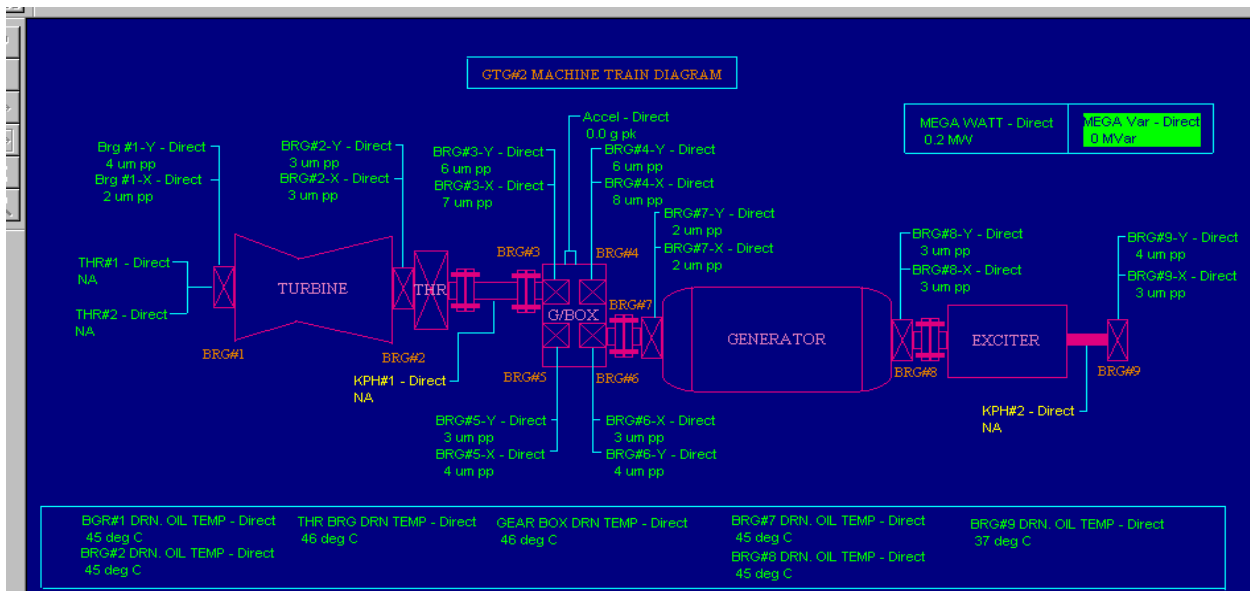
GTG#2 MACHINE TRAIN DIAGRAM

MEGA WATT - Direct
0.2 MW

MEGA Var - Direct
0 MVar

Brg #1-Y - Direct
4 um pp
Brg #1-X - Direct
2 um pp

BRG#2-Y - Direct
3 um pp
BRG#2-X - Direct
3 um pp

BRG#3-Y - Direct
6 um pp
BRG#3-X - Direct
7 um pp

Accel - Direct
0.0 g pk

BRG#4-Y - Direct
6 um pp
BRG#4-X - Direct
8 um pp

BRG#7-Y - Direct
2 um pp
BRG#7-X - Direct
2 um pp

BRG#8-Y - Direct
3 um pp
BRG#8-X - Direct
3 um pp

BRG#9-Y - Direct
4 um pp
BRG#9-X - Direct
3 um pp

THR#1 - Direct
NA
THR#2 - Direct
NA

TURBINE
THR
BRG#3
BRG#4
G/BOX
BRG#7
GENERATOR
EXCITER
BRG#1
BRG#2
BRG#5
BRG#6
BRG#8
BRG#9

KPH#1 - Direct
NA

KPH#2 - Direct
NA

BRG#5-Y - Direct
3 um pp
BRG#5-X - Direct
4 um pp

BRG#6-X - Direct
3 um pp
BRG#6-Y - Direct
4 um pp

BGR#1 DRN. OIL TEMP - Direct
45 deg C
BRG#2 DRN. OIL TEMP - Direct
45 deg C

THR BRG DRN TEMP - Direct
46 deg C

GEAR BOX DRN TEMP - Direct
46 deg C

BRG#7 DRN. OIL TEMP - Direct
45 deg C
BRG#8 DRN. OIL TEMP - Direct
45 deg C

BRG#9 DRN. OIL TEMP - Direct
37 deg C